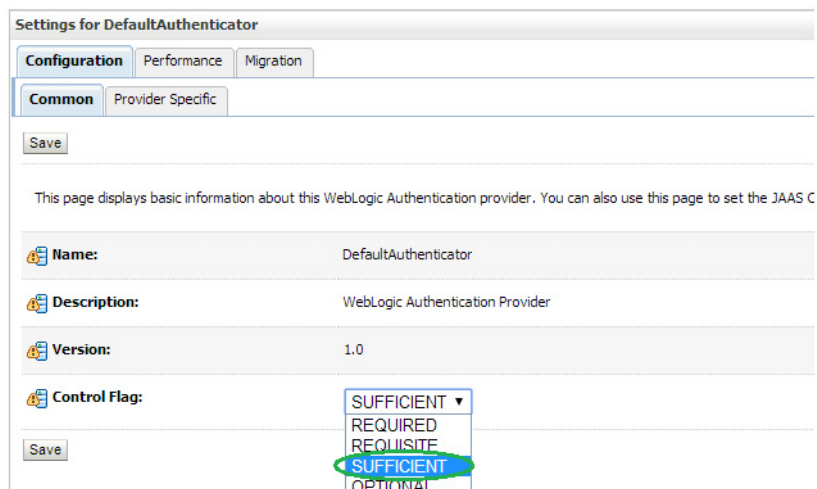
Settings for DefaultAuthenticator

Configuration | Performance | Migration

Common | Provider Specific

Save

This page displays basic information about this WebLogic Authentication provider. You can also use this page to set the JAAS C

| | |
|---|---|
| Name: | DefaultAuthenticator |
| Description: | WebLogic Authentication Provider |
| Version: | 1.0 |
| Control Flag: | SUFFICIENT ▾ |

REQUIRED
REQUISITE
SUFFICIENT
OPTIONAL

Save